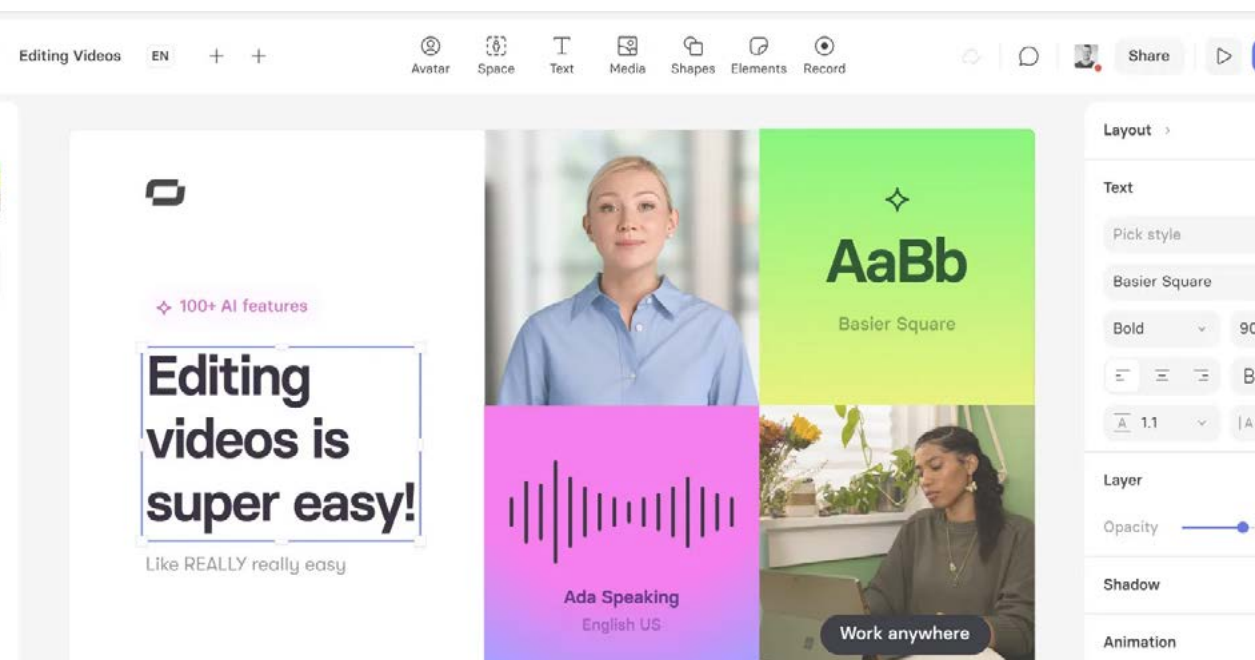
Editing Videos EN + +

Avatar Space Text Media Shapes Elements Record

Share

100+ AI features

Editing videos is super easy!

Like REALLY really easy

AaBb

Basier Square

Ada Speaking

English US

Work anywhere

Layout

Text

Pick style

Basier Square

Bold

90

B

1.1

Layer

Opacity

Shadow

Animation